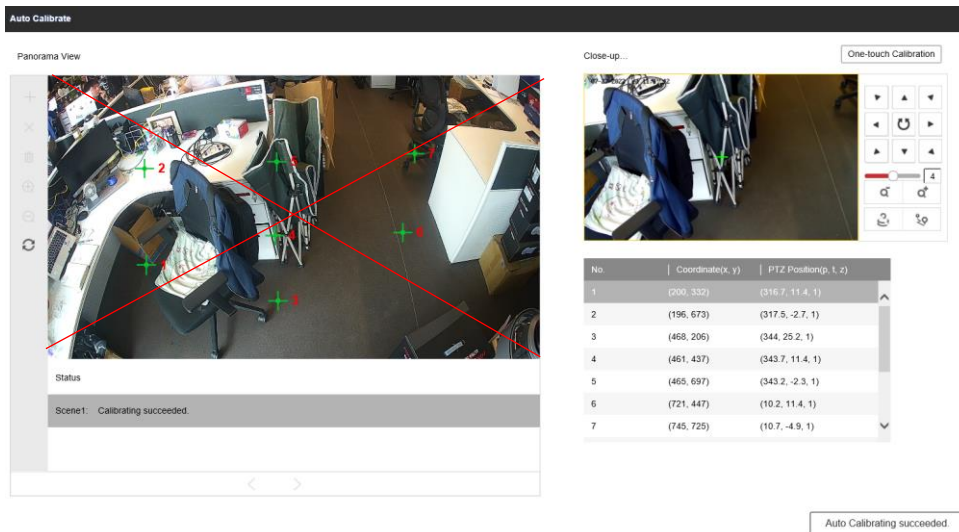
Auto Calibrate

Panorama View

2
3
7
4
6
1
5

Status

Scene1: Calibrating succeeded.

Close-up...

One-touch Calibration

4

| No. | Coordinate(x, y) | PTZ Position(p, t, z) |
|---|---|---|
| 1 | (200, 332) | (316.7, 11.4, 1) |
| 2 | (196, 673) | (317.5, -2.7, 1) |
| 3 | (468, 206) | (344, 25.2, 1) |
| 4 | (461, 437) | (343.7, 11.4, 1) |
| 5 | (465, 697) | (343.2, -2.3, 1) |
| 6 | (721, 447) | (10.2, 11.4, 1) |
| 7 | (745, 725) | (10.7, -4.9, 1) |

Auto Calibrating succeeded.